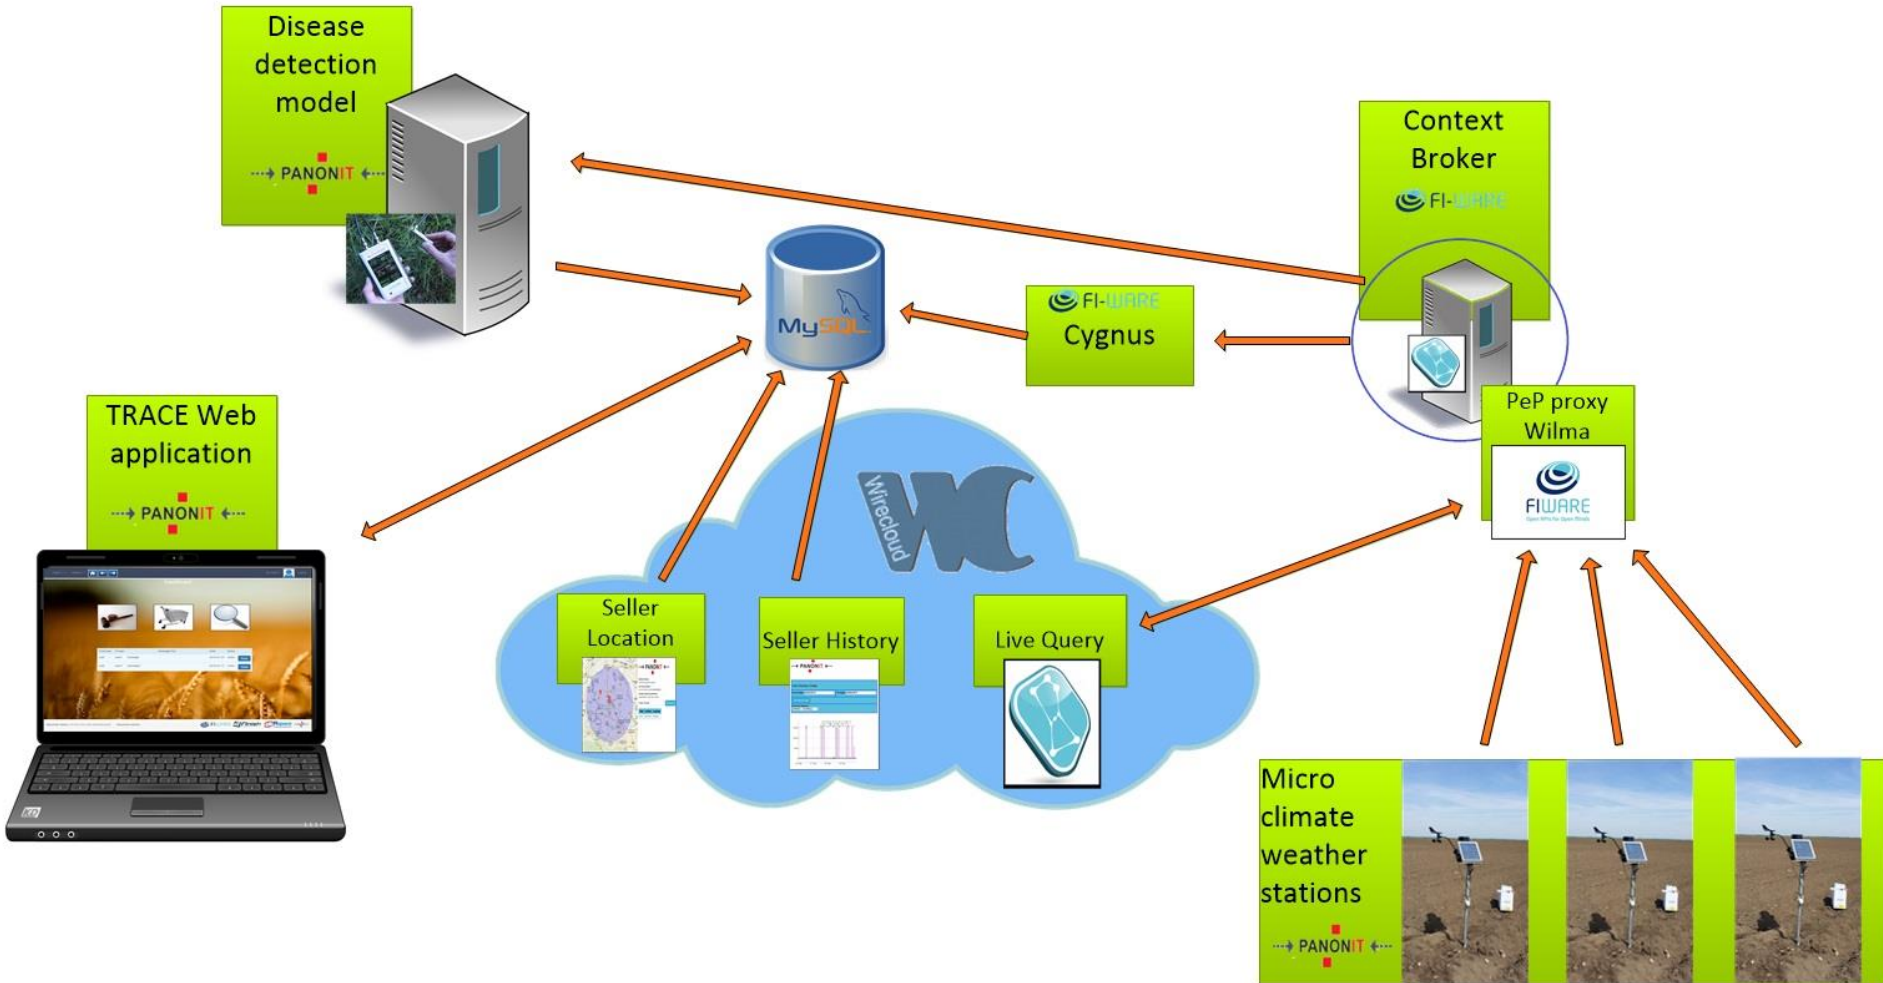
Disease detection model

PANONIT

Context Broker

FI-WARE

MySQL

FI-WARE
Cygnus

PeP proxy Wilma

FIWARE

TRACE Web application

PANONIT

Wirecloud

WC

Seller Location

Seller History

Live Query

Micro climate weather stations

PANONIT